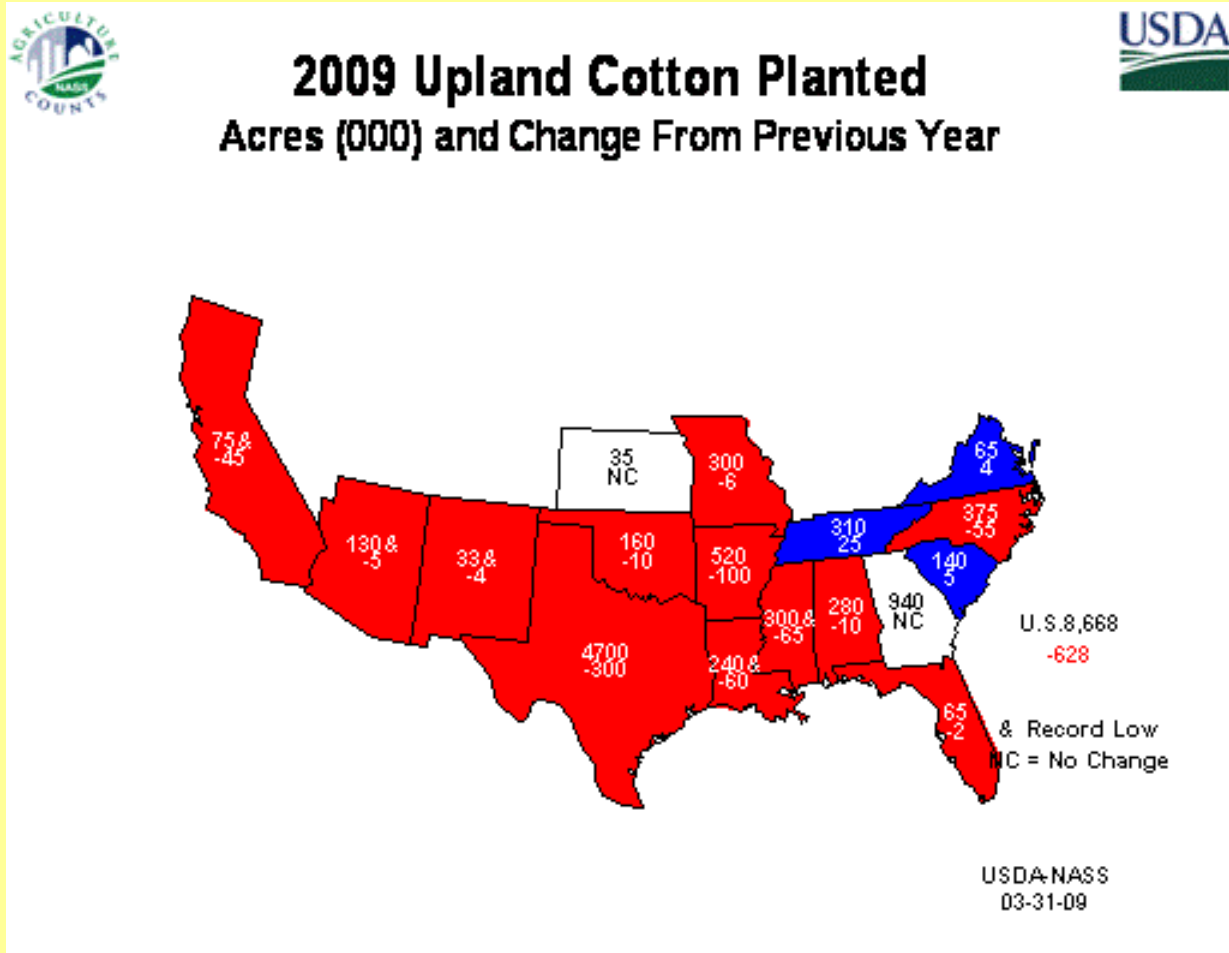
AGRICULTURE NASS COUNTS

USDA

2009 Upland Cotton Planted
Acres (000) and Change From Previous Year

75 &
-45

130 &
-5

33 &
-4

35
NC

300
-6

160
-10

520
-100

4700
-300

240 &
-60

300 &
-65

280
-10

310
25

65
4

375
-55

140
5

940
NC

65
-2

U.S. 8,668
-628

& Record Low
NC = No Change

USDA-NASS
03-31-09